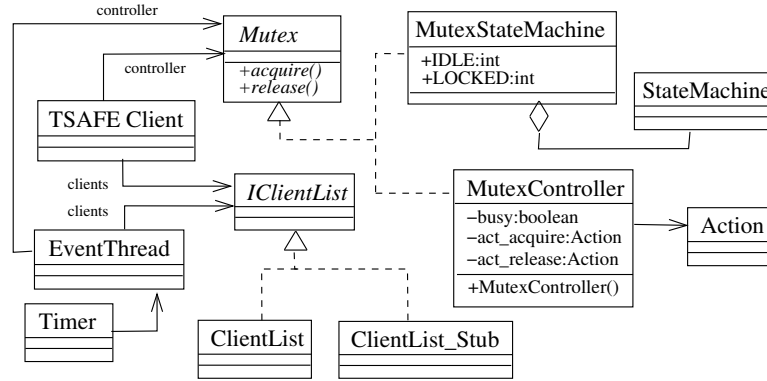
controller

Mutex

+acquire()
+release()

controller

MutexStateMachine

+IDLE:int
+LOCKED:int

StateMachine

TSAFE Client

clients

IClientList

clients

MutexController

−busy:boolean
−act_acquire:Action
−act_release:Action

+MutexController()

Action

EventThread

Timer

ClientList

ClientList_Stub